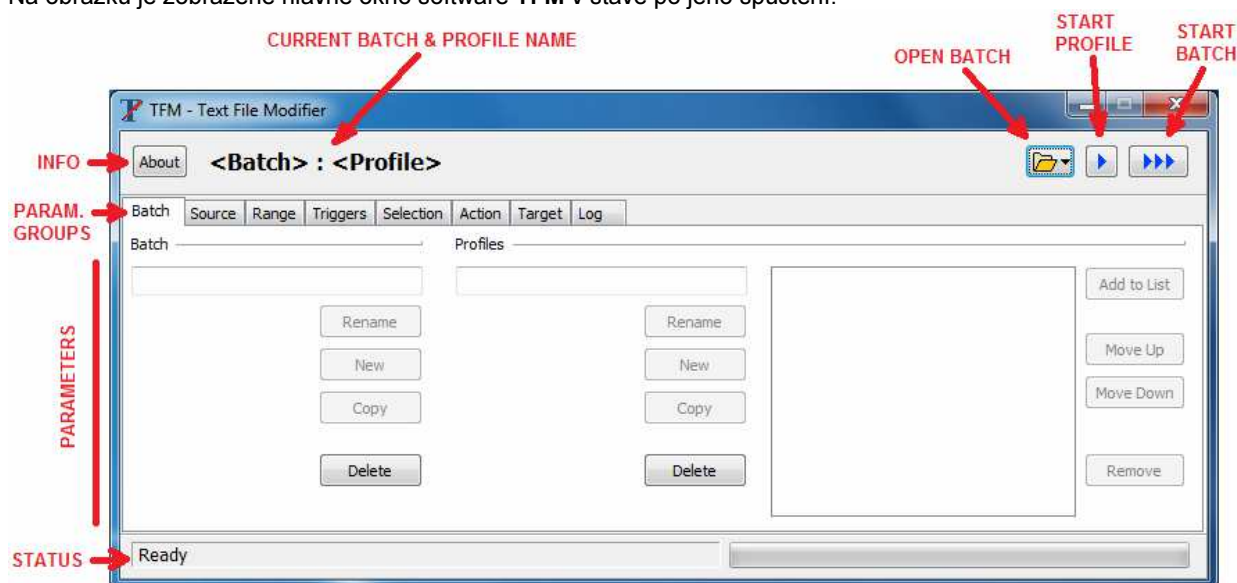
Na obrázku je zobrazené hlavné okno software TFM v stave po jeho spustení.

CURRENT BATCH & PROFILE NAME

OPEN BATCH

START PROFILE

START BATCH

TFM - Text File Modifier

INFO

About

<Batch> : <Profile>

PARAM. GROUPS

Batch | Source | Range | Triggers | Selection | Action | Target | Log

Batch

Profiles

PARAMETERS

Rename

New

Copy

Delete

Rename

New

Copy

Delete

Add to List

Move Up

Move Down

Remove

STATUS

Ready